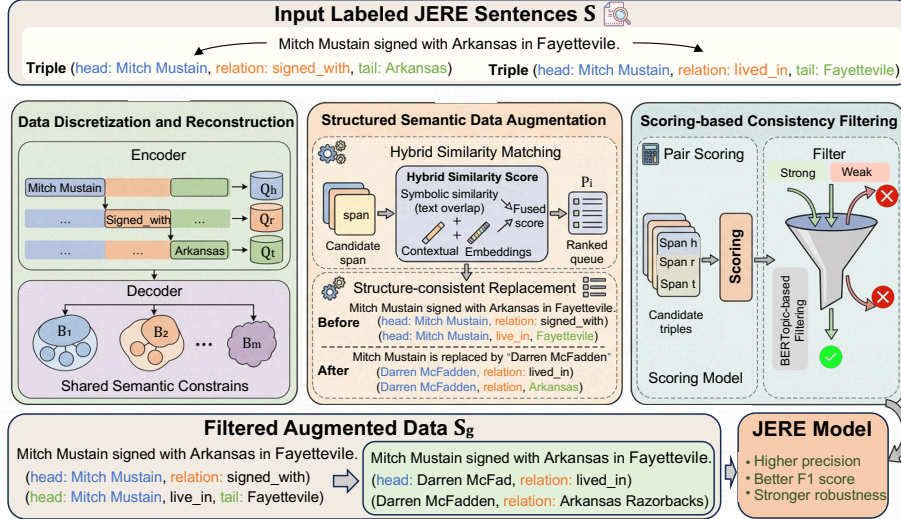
Input Labeled JERE Sentences $S$

Mitch Mustain signed with Arkansas in Fayetteville.

Triple (head: Mitch Mustain, relation: signed_with, tail: Arkansas)

Triple (head: Mitch Mustain, relation: lived_in, tail: Fayetteville)

Data Discretization and Reconstruction

Encoder

Mitch Mustain

$Q_h$

...

Signed_with

...

$Q_r$

...

...

Arkansas

$Q_t$

Decoder

$B_1$

$B_2$

...

$B_m$

Shared Semantic Constrains

Structured Semantic Data Augmentation

Hybrid Similarity Matching

Hybrid Similarity Score

Symbolic similarity (text overlap)

Fused score

+

Contextual

+

Embeddings

span

Candidate span

$P_i$

Ranked queue

Structure-consistent Replacement

Mitch Mustain signed with Arkansas in Fayettevile.

Before

(head: Mitch Mustain, relation: signed_with)

(head: Mitch Mustain, live_in, Fayettevile)

Mitch Mustain is replaced by "Darren McFadden"

After

(Darren McFadden, relation: lived_in)

(Darren McFadden, relation, Arkansas)

Scoring-based Consistency Filtering

Pair Scoring

Span h

Span r

Span t

Candidate triples

Scoring

Scoring Model

BERTopic-based Filtering

Filter

Strong

Weak

Filtered Augmented Data $S_g$

Mitch Mustain signed with Arkansas in Fayettevile.

(head: Mitch Mustain, relation: signed_with)

(head: Mitch Mustain, live_in, tail: Fayettevile)

Mitch Mustain signed with Arkansas in Fayettevile.

(head: Darren McFad, relation: lived_in)

(Darren McFadden, relation: Arkansas Razorbacks)

JERE Model

· Higher precision

· Better F1 score

· Stronger robustness